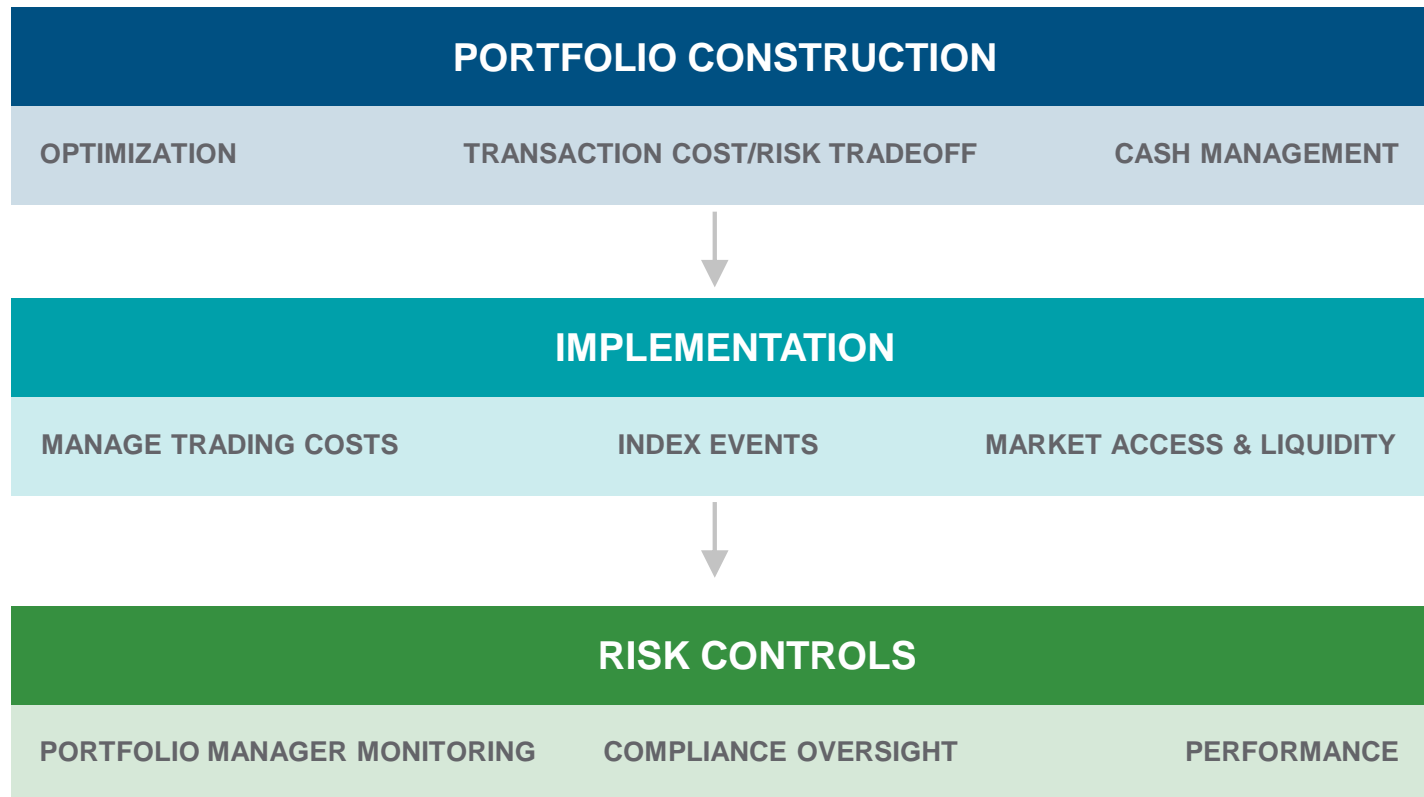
PORTFOLIO CONSTRUCTION

OPTIMIZATION

TRANSACTION COST/RISK TRADEOFF

CASH MANAGEMENT

IMPLEMENTATION

MANAGE TRADING COSTS

INDEX EVENTS

MARKET ACCESS & LIQUIDITY

RISK CONTROLS

PORTFOLIO MANAGER MONITORING

COMPLIANCE OVERSIGHT

PERFORMANCE